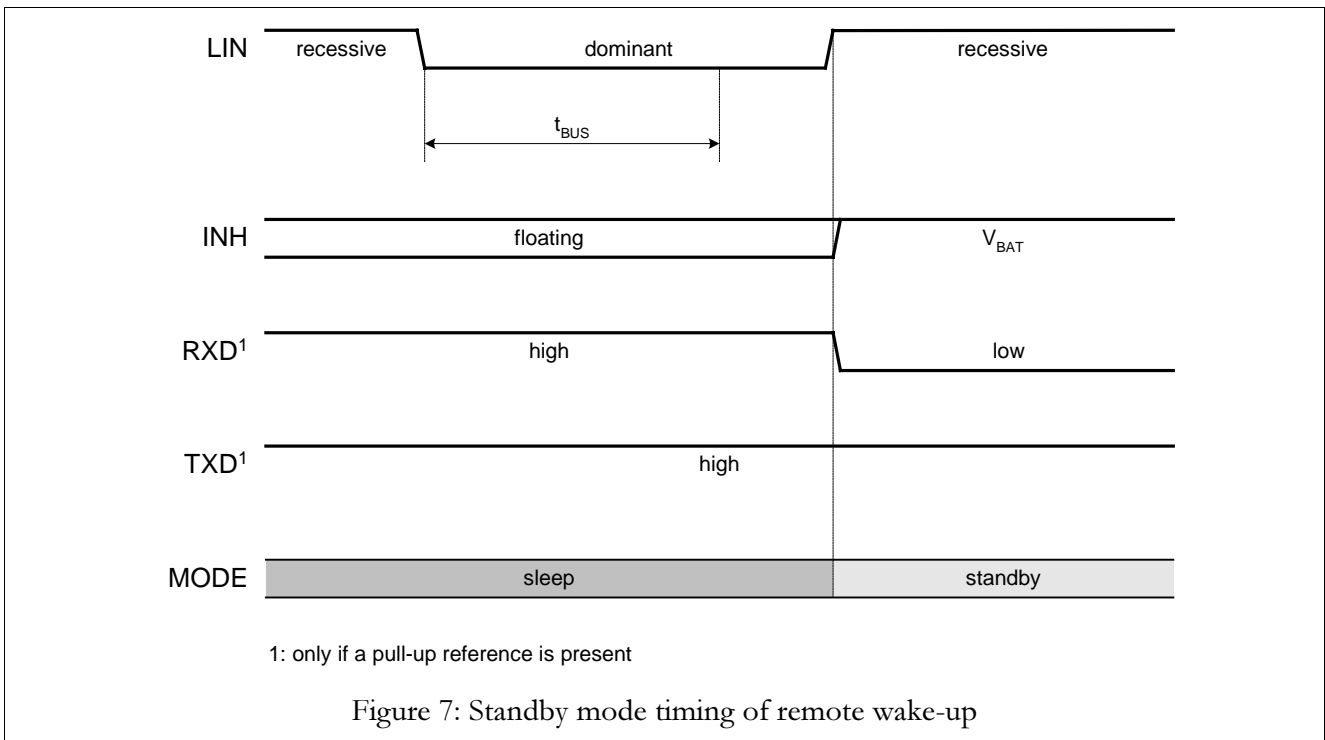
LIN recessive dominant recessive

$t_{BUS}$

INH floating $V_{BAT}$

RXD$^1$ high low

TXD$^1$ high

MODE sleep standby

1: only if a pull-up reference is present

Figure 7: Standby mode timing of remote wake-up